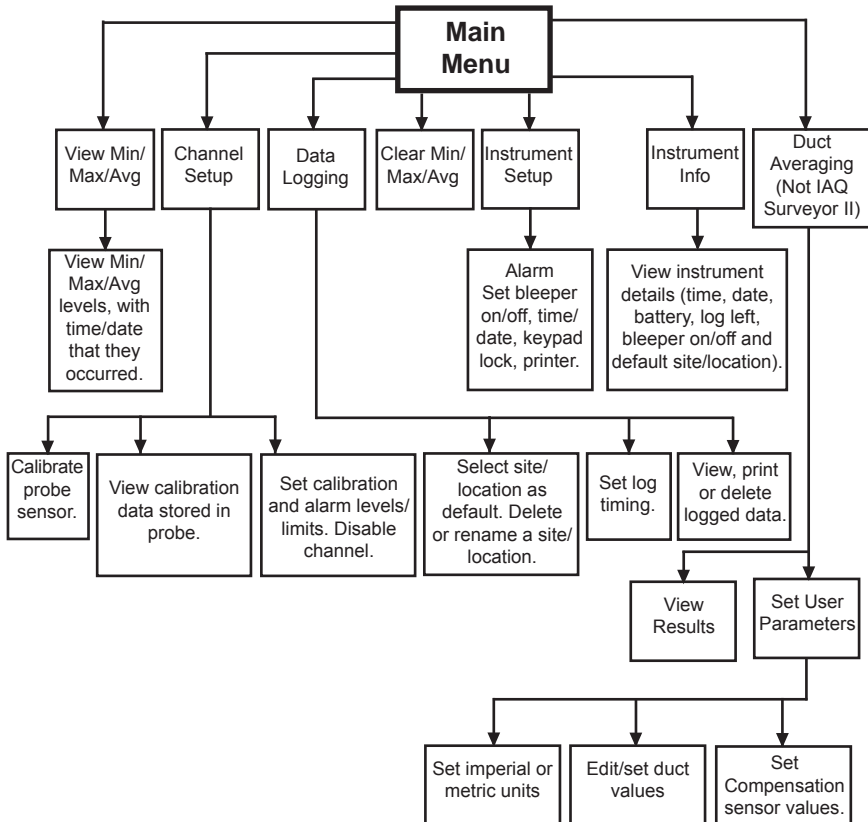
Main Menu

View Min/ Max/Avg

Channel Setup

Data Logging

Clear Min/ Max/Avg

Instrument Setup

Instrument Info

Duct Averaging (Not IAQ Surveyor II)

View Min/ Max/Avg levels, with time/date that they occurred.

Alarm Set bleeper on/off, time/ date, keypad lock, printer.

View instrument details (time, date, battery, log left, bleeper on/off and default site/location).

Calibrate probe sensor.

View calibration data stored in probe.

Set calibration and alarm levels/ limits. Disable channel.

Select site/ location as default. Delete or rename a site/ location.

Set log timing.

View, print or delete logged data.

View Results

Set User Parameters

Set imperial or metric units

Edit/set duct values

Set Compensation sensor values.